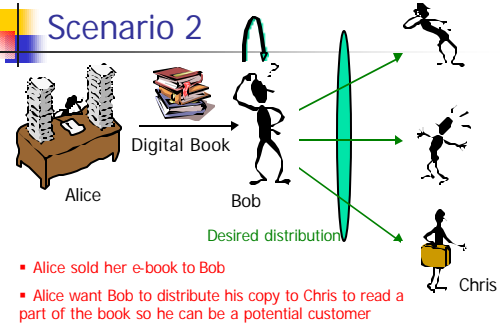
Scenario 2

Digital Book

Alice

Bob

Desired distribution

Chris

▪ Alice sold her e-book to Bob

▪ Alice want Bob to distribute his copy to Chris to read a part of the book so he can be a potential customer